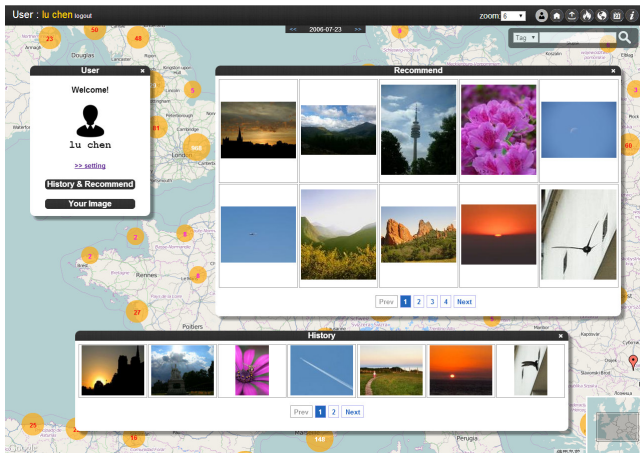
User : lu chen logout

zoom: 6

<< 2006-07-23 >>

Tag

User ×

Welcome!

lu chen

>> setting

History & Recommend

Your Image

Recommend ×

Prev 1 2 3 4 Next

History ×

Prev 1 2 Next

23 50 48 5 11 5 2 2 6 27 60 29 16 148

London Cambridge Rennes Poitiers Perugia

Google